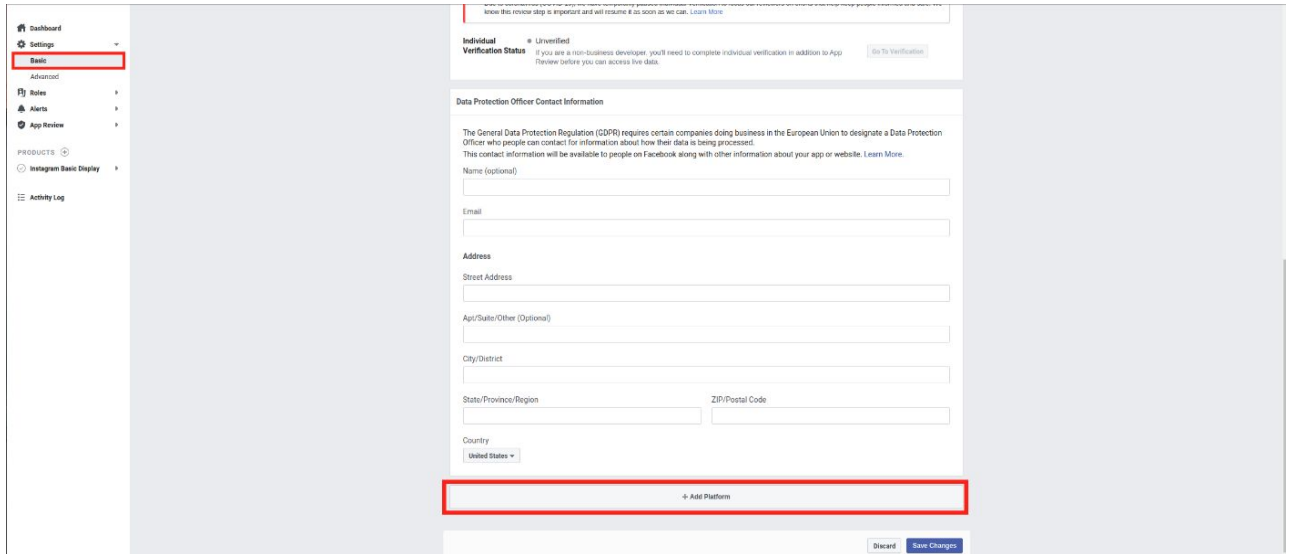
Dashboard
Settings
Basic
Advanced
Roles
Alerts
App Review

PRODUCTS
Instagram Basic Display

Activity Log

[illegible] know this review step is important and will resume it as soon as we can. Learn More

Individual Verification Status
Unverified
If you are a non-business developer, you'll need to complete individual verification in addition to App Review before you can access live data.
Go To Verification

Data Protection Officer Contact Information

The General Data Protection Regulation (GDPR) requires certain companies doing business in the European Union to designate a Data Protection Officer who people can contact for information about how their data is being processed.
This contact information will be available to people on Facebook along with other information about your app or website. Learn More.

Name (optional)

Email

Address

Street Address

Apt/Suite/Other (Optional)

City/District

State/Province/Region

ZIP/Postal Code

Country
United States

+ Add Platform

Discard
Save Changes